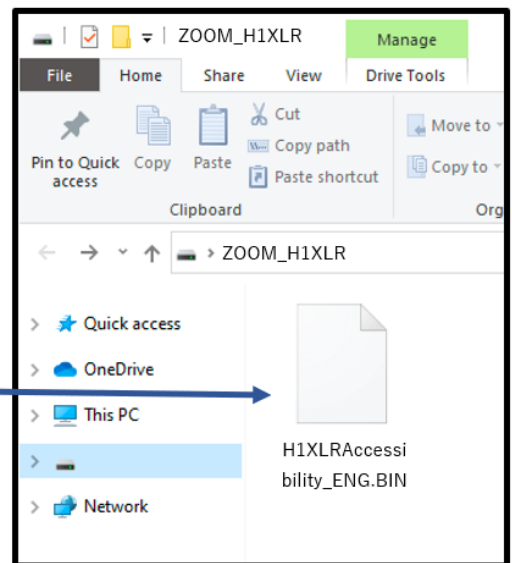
ZOOM_H1XLR
Manage
File Home Share View Drive Tools
Pin to Quick access
Copy
Paste
Cut
Copy path
Paste shortcut
Clipboard
Move to
Copy to
Org
ZOOM_H1XLR
Quick access
OneDrive
This PC
Network
H1XLRAccessibility_ENG.BIN